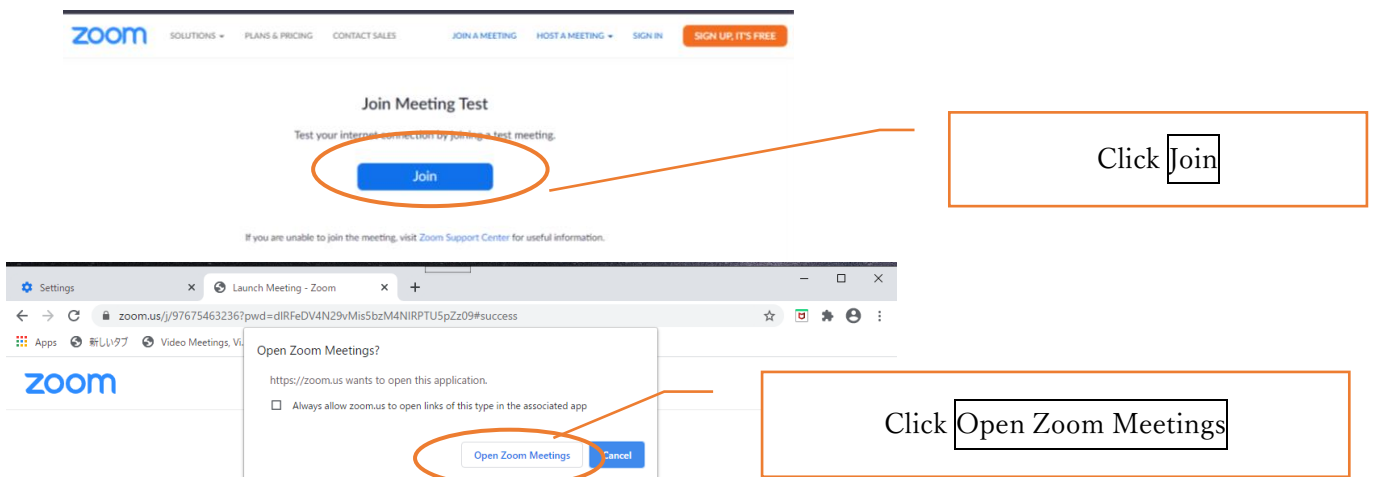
zoom SOLUTIONS PLANS & PRICING CONTACT SALES JOIN A MEETING HOST A MEETING SIGN IN SIGN UP, IT'S FREE

Join Meeting Test

Test your internet connection by joining a test meeting.

Join

If you are unable to join the meeting, visit Zoom Support Center for useful information.

Click Join

Settings × Launch Meeting - Zoom × +

zoom.us/j/97675463236?pwd=dIRFeDV4N29vMis5bzM4NIRPTU5pZz09#success

Apps 新しいタブ Video Meetings, Vi

zoom

Open Zoom Meetings?

https://zoom.us wants to open this application.

Always allow zoom.us to open links of this type in the associated app

Open Zoom Meetings Cancel

Click Open Zoom Meetings